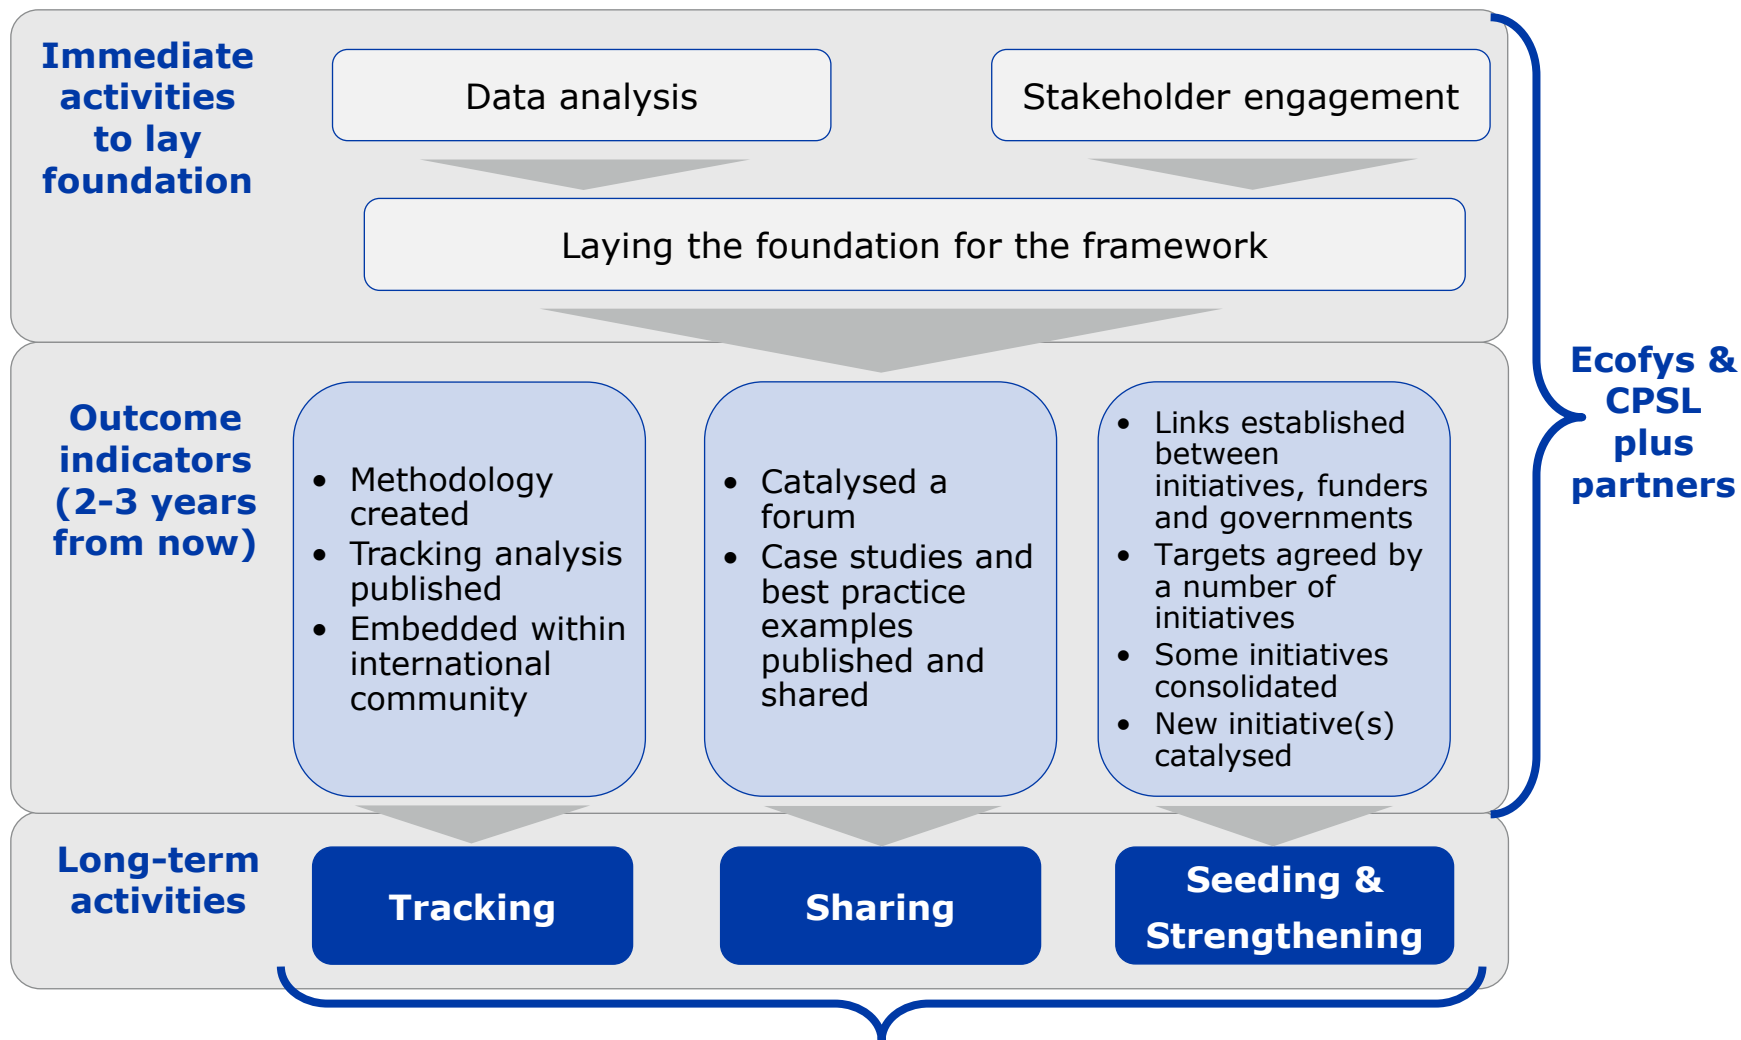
Immediate activities to lay foundation

Data analysis

Stakeholder engagement

Laying the foundation for the framework

Outcome indicators (2-3 years from now)

- Methodology created
- Tracking analysis published
- Embedded within international community

- Catalysed a forum
- Case studies and best practice examples published and shared

- Links established between initiatives, funders and governments
- Targets agreed by a number of initiatives
- Some initiatives consolidated
- New initiative(s) catalysed

Ecofys & CPSL plus partners

Long-term activities

Tracking

Sharing

Seeding & Strengthening